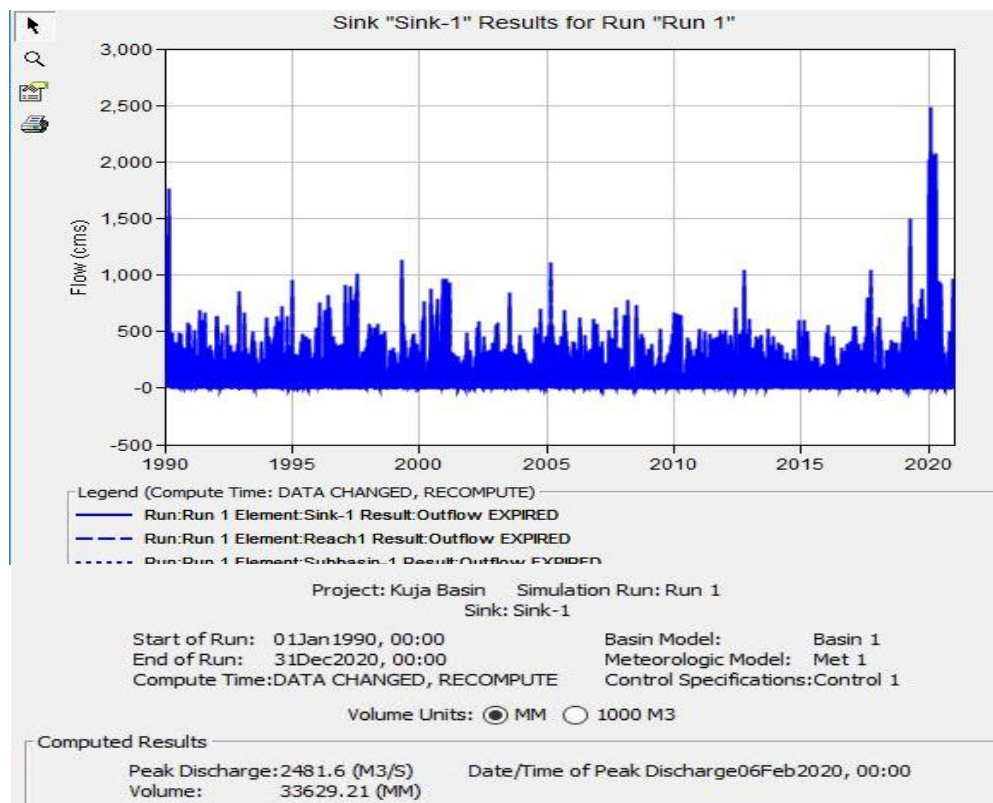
Sink "Sink-1" Results for Run "Run 1"

3,000
2,500
2,000
1,500
1,000
500
-0
-500

Flow (cms)

1990 1995 2000 2005 2010 2015 2020

Legend (Compute Time: DATA CHANGED, RECOMPUTE)
Run:Run 1 Element:Sink-1 Result:Outflow EXPIRED
Run:Run 1 Element:Reach1 Result:Outflow EXPIRED
Run:Run 1 Element:Subbasin-1 Result:Outflow EXPIRED

Project: Kuja Basin Simulation Run: Run 1
Sink: Sink-1

Start of Run: 01Jan1990, 00:00
End of Run: 31Dec2020, 00:00
Compute Time:DATA CHANGED, RECOMPUTE

Basin Model: Basin 1
Meteorologic Model: Met 1
Control Specifications:Control 1

Volume Units: MM 1000 M3

Computed Results
Peak Discharge:2481.6 (M3/S)
Volume: 33629.21 (MM)
Date/Time of Peak Discharge06Feb2020, 00:00